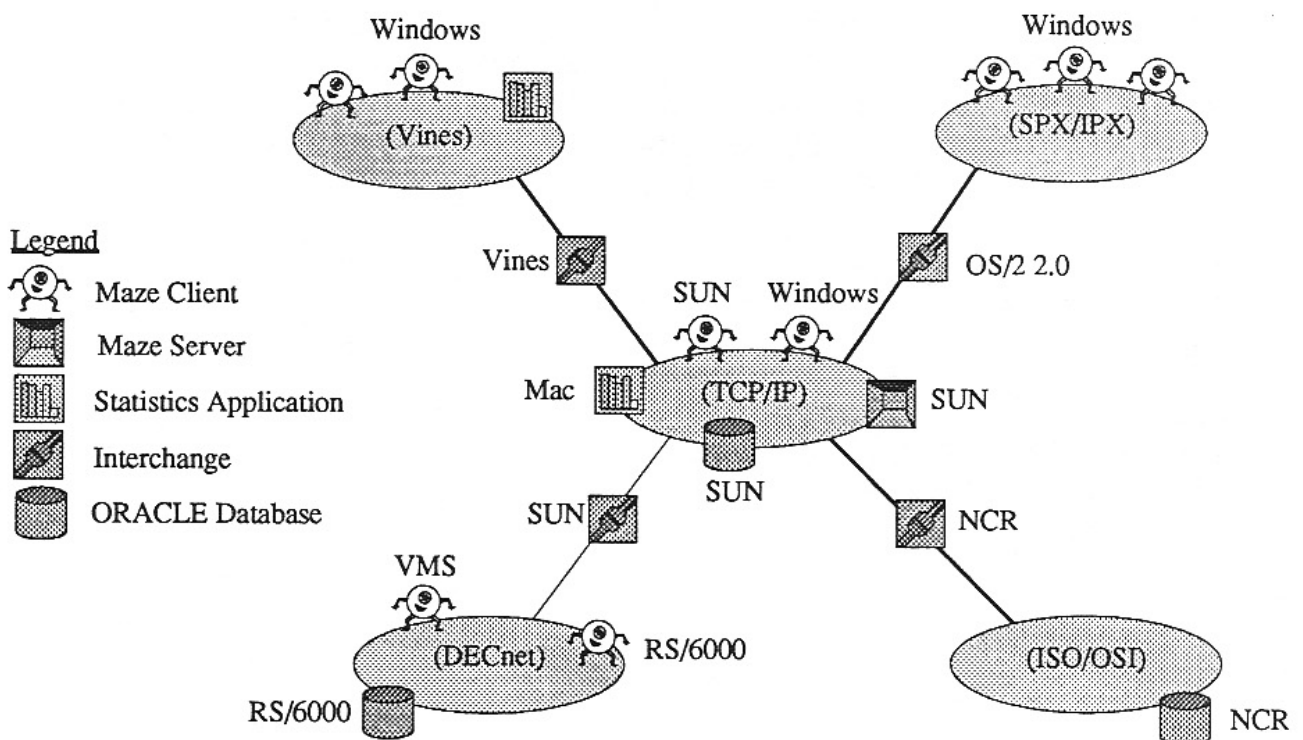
Windows

(Vines)

Windows

(SPX/IPX)

Legend

Maze Client

Maze Server

Statistics Application

Interchange

ORACLE Database

Vines

OS/2 2.0

SUN

Windows

Mac

(TCP/IP)

SUN

SUN

SUN

NCR

VMS

(DECnet)

RS/6000

RS/6000

(ISO/OSI)

NCR